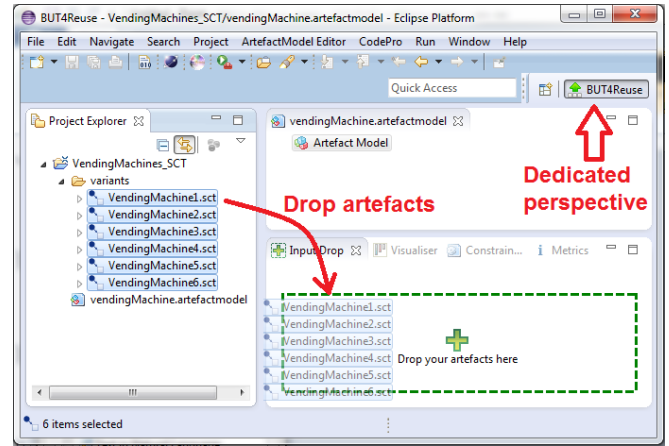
BUT4Reuse - VendingMachines_SCT/vendingMachine.artefactmodel - Eclipse Platform

File Edit Navigate Search Project ArtefactModel Editor CodePro Run Window Help

Quick Access

BUT4Reuse

Project Explorer

VendingMachines_SCT
variants
VendingMachine1.sct
VendingMachine2.sct
VendingMachine3.sct
VendingMachine4.sct
VendingMachine5.sct
VendingMachine6.sct
vendingMachine.artefactmodel

vendingMachine.artefactmodel

Artefact Model

Dedicated perspective

Drop artefacts

Input Drop Visualiser Constrain... Metrics

VendingMachine1.sct
VendingMachine2.sct
VendingMachine3.sct
VendingMachine4.sct
VendingMachine5.sct
VendingMachine6.sct

Drop your artefacts here

6 items selected